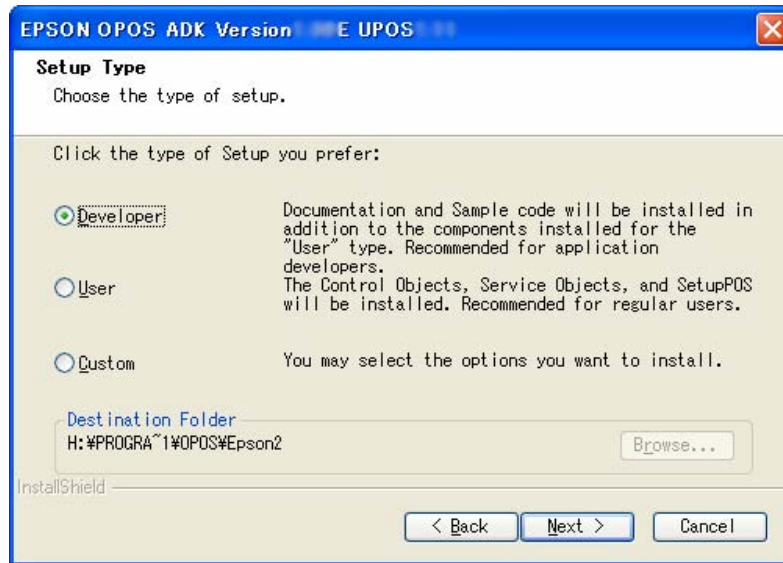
EPSON OPOS ADK Version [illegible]E UPOS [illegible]

Setup Type

Choose the type of setup.

Click the type of Setup you prefer:

Developer

Documentation and Sample code will be installed in addition to the components installed for the "User" type. Recommended for application developers.

User

The Control Objects, Service Objects, and SetupPOS will be installed. Recommended for regular users.

Custom

You may select the options you want to install.

Destination Folder

H:¥PROGRA~1¥OPOS¥Epson2

Browse...

InstallShield

< Back

Next >

Cancel